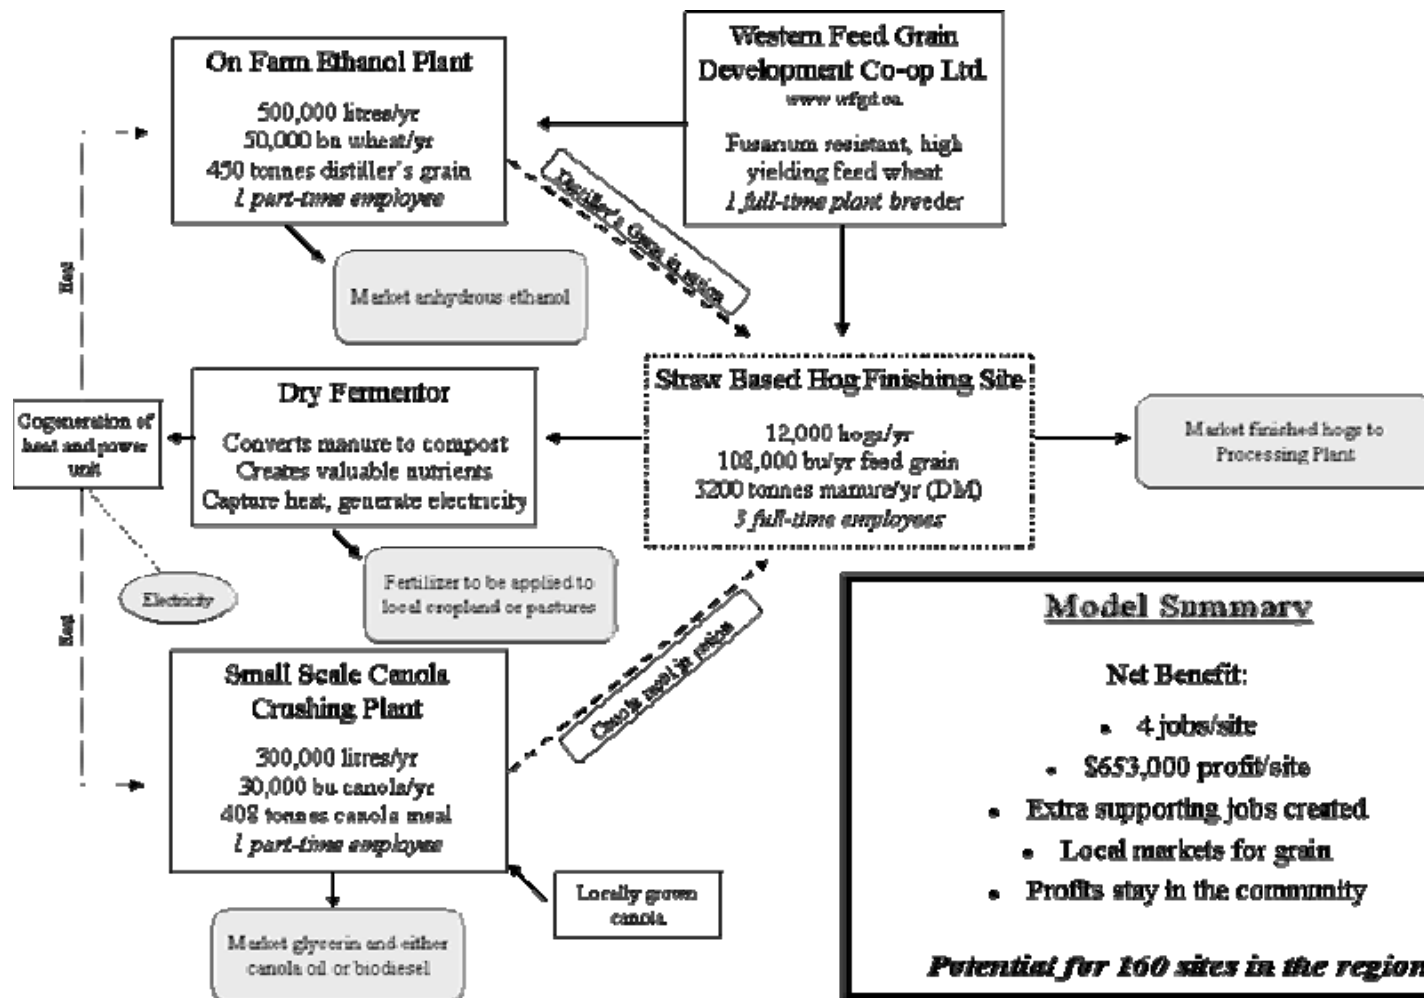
On Farm Ethanol Plant

500,000 litres/yr
50,000 bu wheat/yr
450 tonnes distiller's grain
*1 part-time employee*

Western Feed Grain Development Co-op Ltd.
www wfgd.ca

Fusarium resistant, high yielding feed wheat
*1 full-time plant breeder*

Distiller's Grain in ration

Market anhydrous ethanol

Heat

Dry Fermentor

Converts manure to compost
Creates valuable nutrients
Capture heat, generate electricity

Straw Based Hog Finishing Site

12,000 hogs/yr
108,000 bu/yr feed grain
3200 tonnes manure/yr (DM)
*3 full-time employees*

Market finished hogs to Processing Plant

Cogeneration of heat and power unit

Electricity

Fertilizer to be applied to local cropland or pastures

Heat

Canola meal in ration

Small Scale Canola Crushing Plant

300,000 litres/yr
30,000 bu canola/yr
408 tonnes canola meal
*1 part-time employee*

Locally grown canola

Market glycerin and either canola oil or biodiesel

Model Summary

Net Benefit:

- 4 jobs/site
- $653,000 profit/site
- Extra supporting jobs created
- Local markets for grain
- Profits stay in the community

*Potential for 160 sites in the region*